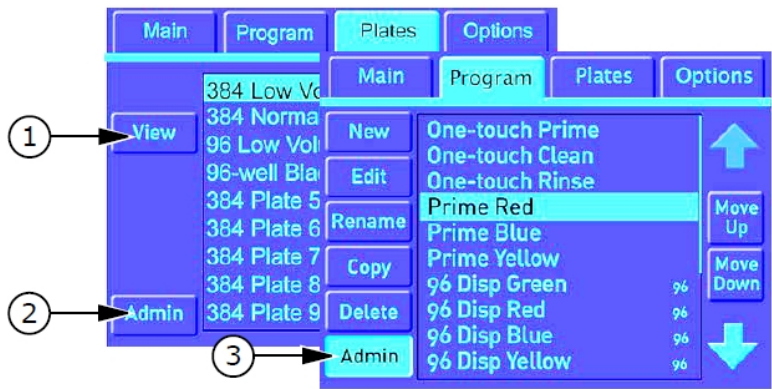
Main | Program | Plates | Options

View

Admin

384 Low Vo
384 Norma
96 Low Vol
96-well Bla
384 Plate 5
384 Plate 6
384 Plate 7
384 Plate 8
384 Plate 9

Main | Program | Plates | Options

New
Edit
Rename
Copy
Delete
Admin

One-touch Prime
One-touch Clean
One-touch Rinse
Prime Red
Prime Blue
Prime Yellow
96 Disp Green 96
96 Disp Red 96
96 Disp Blue 96
96 Disp Yellow 96

Move Up
Move Down

1
2
3